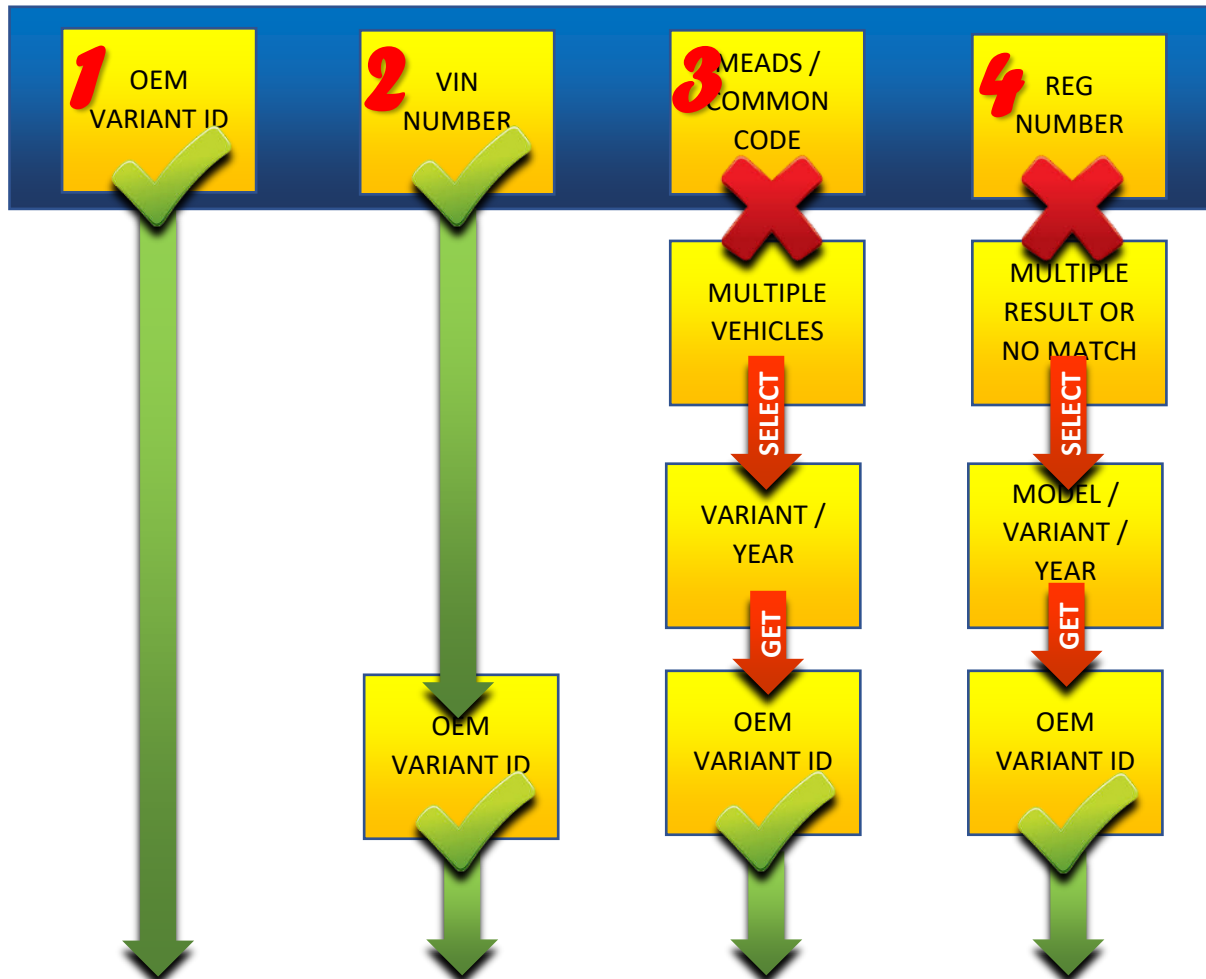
1 OEM VARIANT ID

2 VIN NUMBER

3 MEADS / COMMON CODE

4 REG NUMBER

MULTIPLE VEHICLES

MULTIPLE RESULT OR NO MATCH

SELECT

SELECT

VARIANT / YEAR

MODEL / VARIANT / YEAR

GET

GET

OEM VARIANT ID

OEM VARIANT ID

OEM VARIANT ID